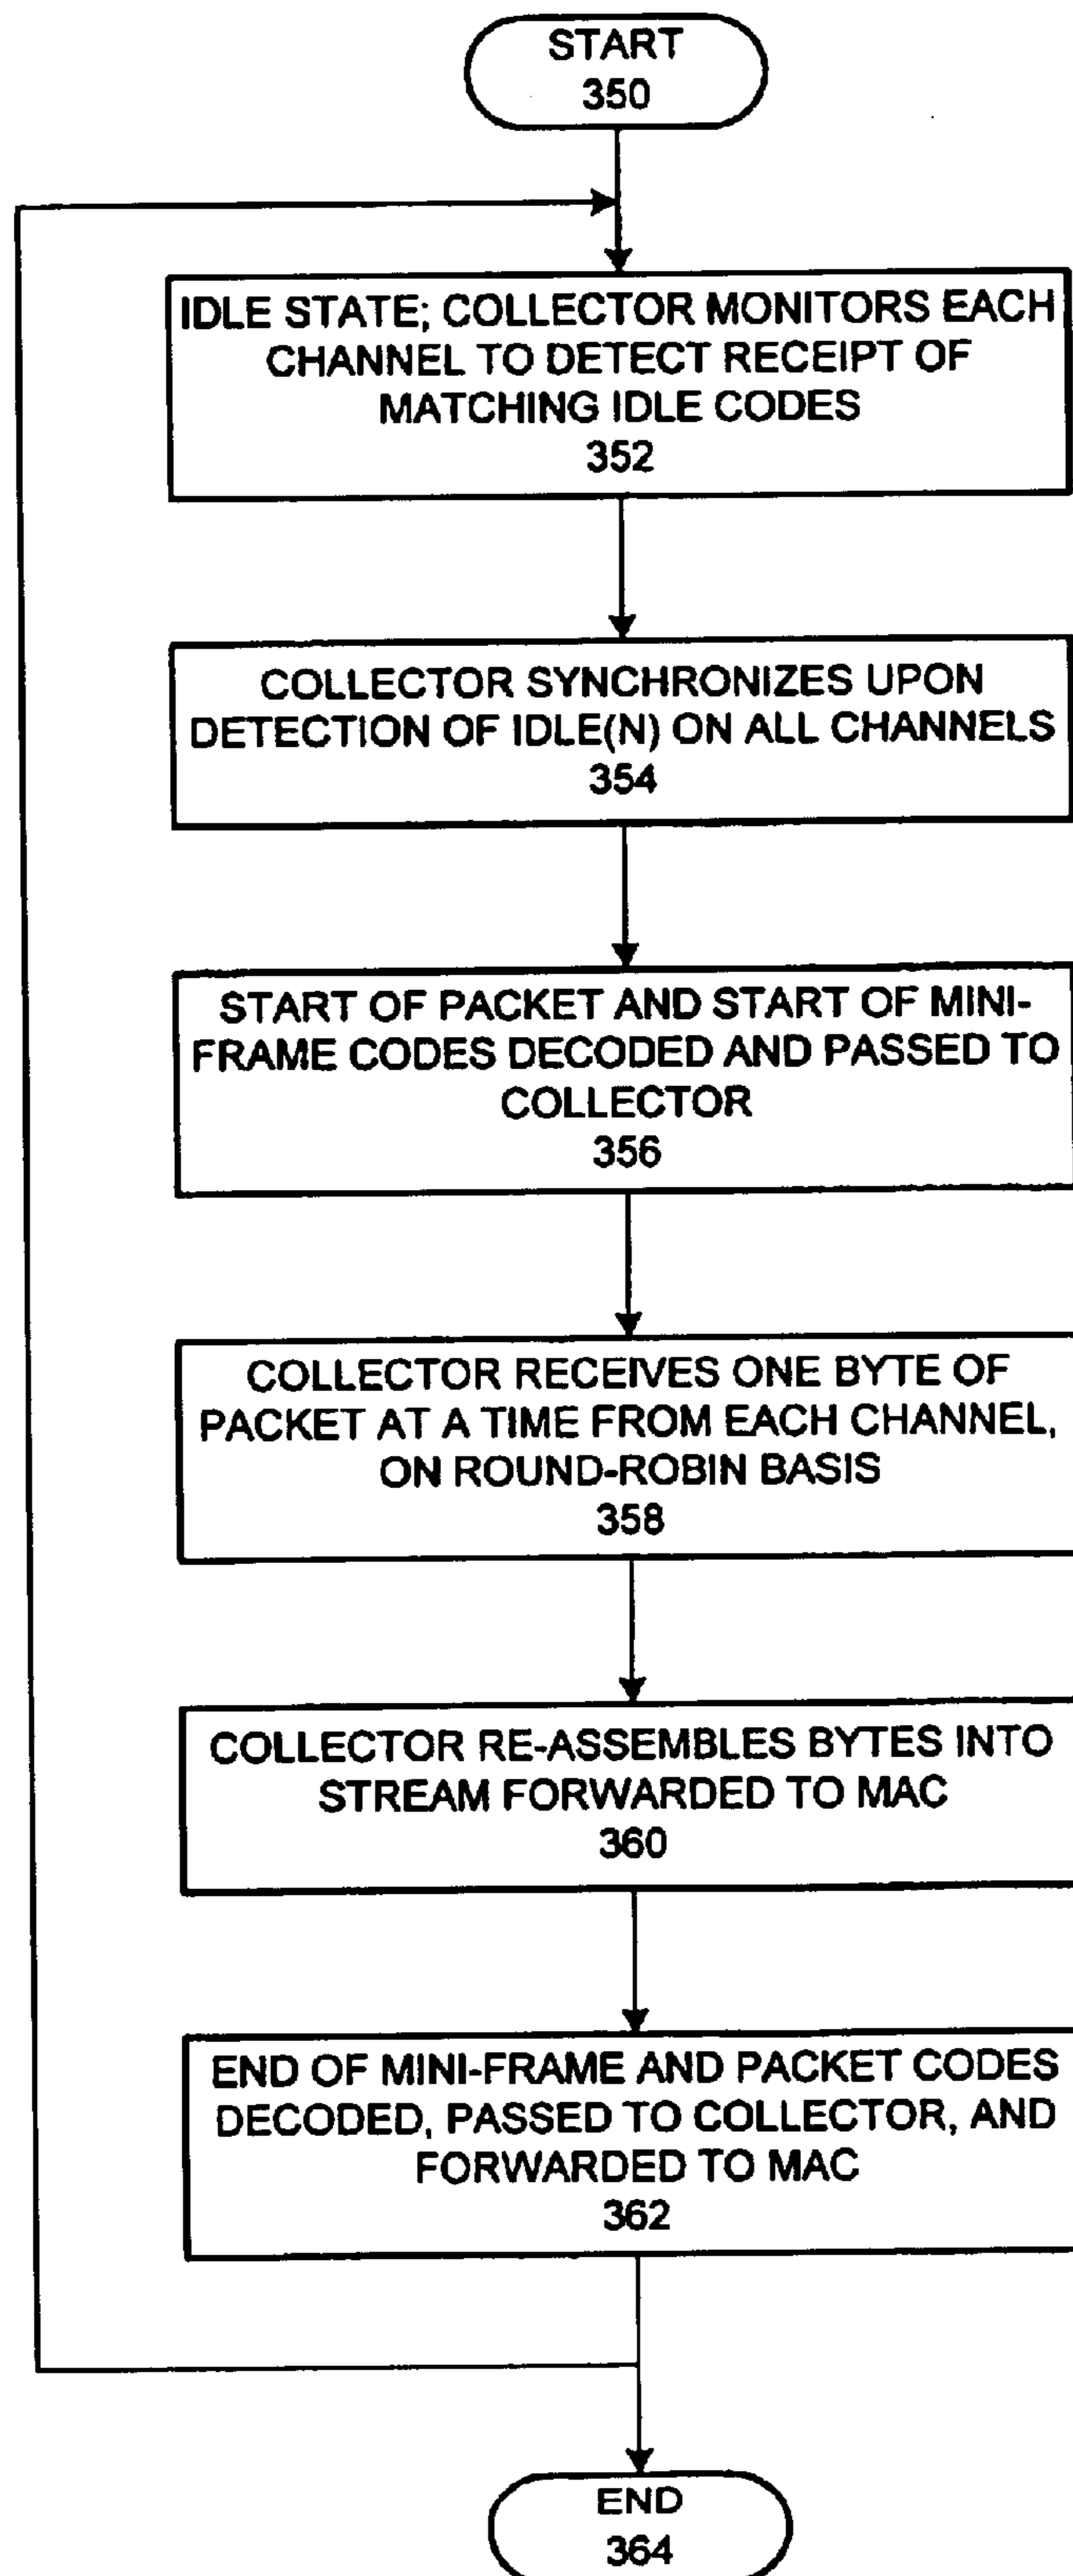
START
350

IDLE STATE; COLLECTOR MONITORS EACH CHANNEL TO DETECT RECEIPT OF MATCHING IDLE CODES
352

COLLECTOR SYNCHRONIZES UPON DETECTION OF IDLE(N) ON ALL CHANNELS
354

START OF PACKET AND START OF MINI-FRAME CODES DECODED AND PASSED TO COLLECTOR
356

COLLECTOR RECEIVES ONE BYTE OF PACKET AT A TIME FROM EACH CHANNEL, ON ROUND-ROBIN BASIS
358

COLLECTOR RE-ASSEMBLES BYTES INTO STREAM FORWARDED TO MAC
360

END OF MINI-FRAME AND PACKET CODES DECODED, PASSED TO COLLECTOR, AND FORWARDED TO MAC
362

END
364